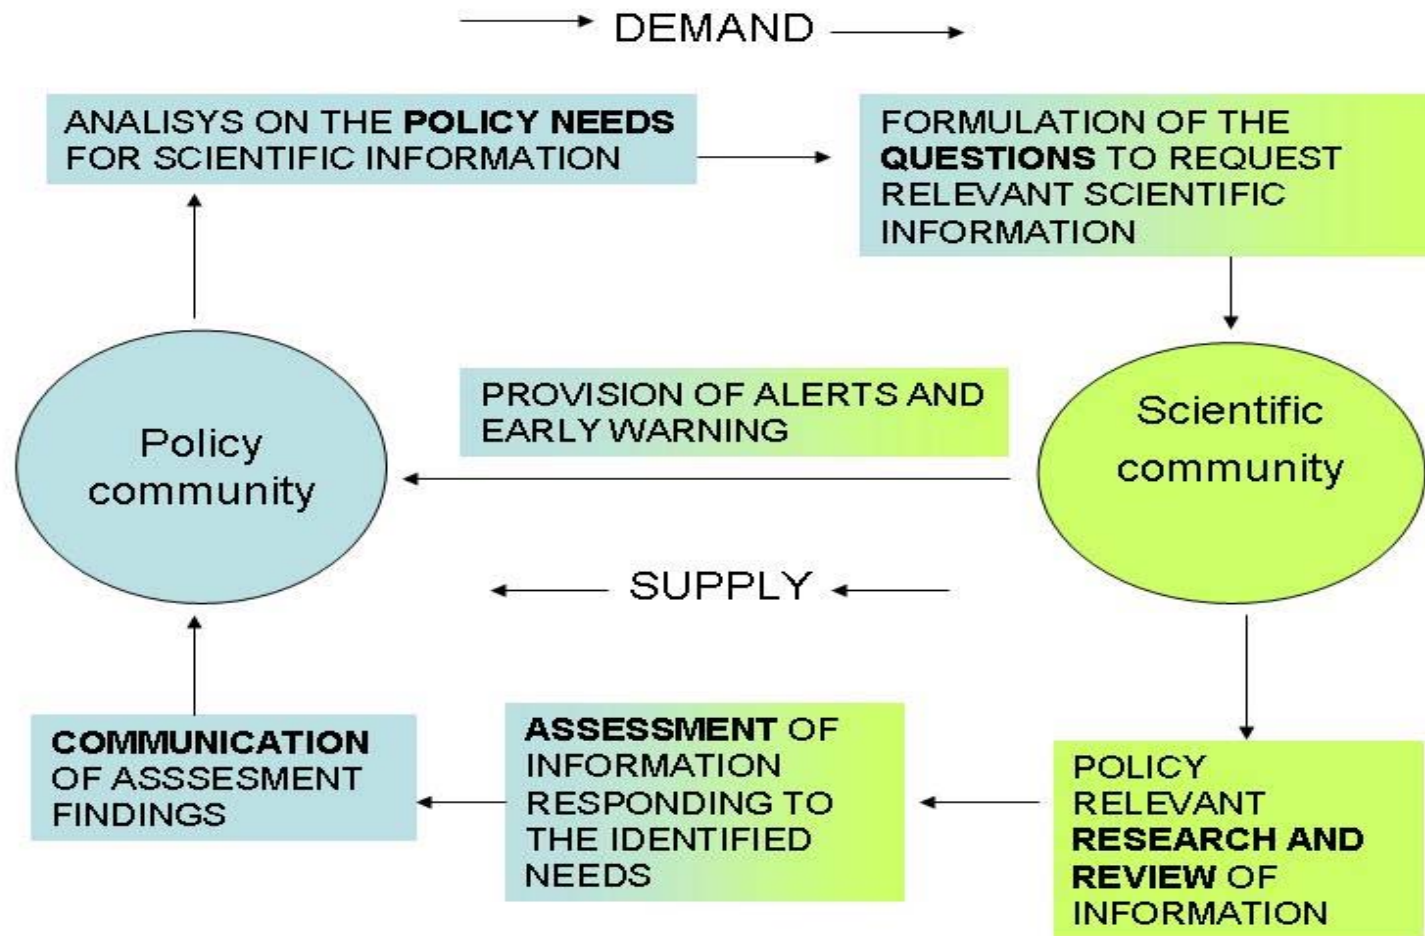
DEMAND

ANALISYS ON THE POLICY NEEDS FOR SCIENTIFIC INFORMATION

FORMULATION OF THE QUESTIONS TO REQUEST RELEVANT SCIENTIFIC INFORMATION

PROVISION OF ALERTS AND EARLY WARNING

Policy community

Scientific community

SUPPLY

COMMUNICATION OF ASSSESEMENT FINDINGS

ASSESSMENT OF INFORMATION RESPONDING TO THE IDENTIFIED NEEDS

POLICY RELEVANT RESEARCH AND REVIEW OF INFORMATION